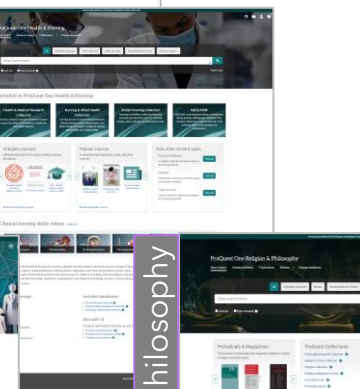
ProQuest One Health & Nursing

Included in ProQuest One Health & Nursing

Health & Medical Research Collection

Nursing & Allied Health Collection

British Nursing Collection

MEDLINE®

Scholarly journals

Popular sources

Also other content types

Clinical nursing skills videos

hilosophy

ProQuest One Religion & Philosophy

Periodicals & Magazines

ProQuest Collections